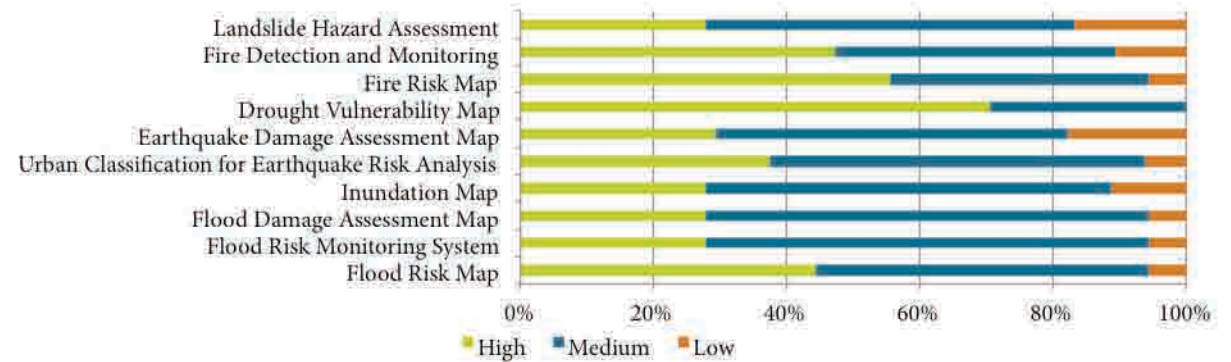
Landslide Hazard Assessment
Fire Detection and Monitoring
Fire Risk Map
Drought Vulnerability Map
Earthquake Damage Assessment Map
Urban Classification for Earthquake Risk Analysis
Inundation Map
Flood Damage Assessment Map
Flood Risk Monitoring System
Flood Risk Map

0%
20%
40%
60%
80%
100%

High
Medium
Low